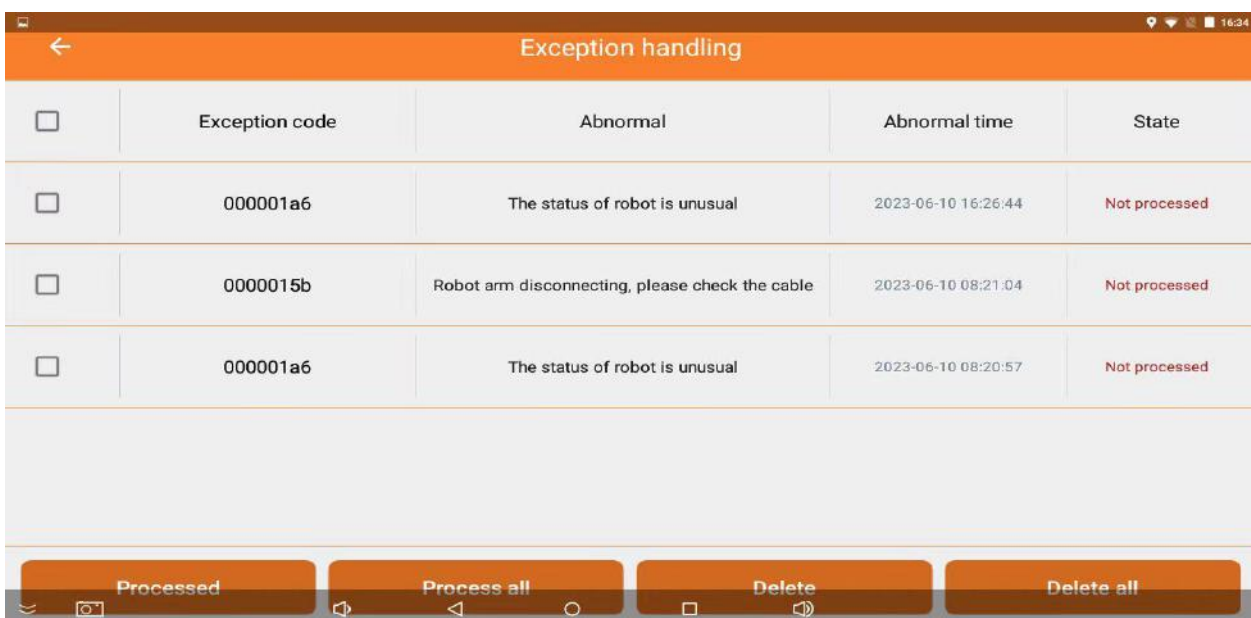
16:34

Exception handling

| | Exception code | Abnormal | Abnormal time | State |
|---|---|---|---|---|
| | 000001a6 | The status of robot is unusual | 2023-06-10 16:26:44 | Not processed |
| | 0000015b | Robot arm disconnecting, please check the cable | 2023-06-10 08:21:04 | Not processed |
| | 000001a6 | The status of robot is unusual | 2023-06-10 08:20:57 | Not processed |

Processed

Process all

Delete

Delete all